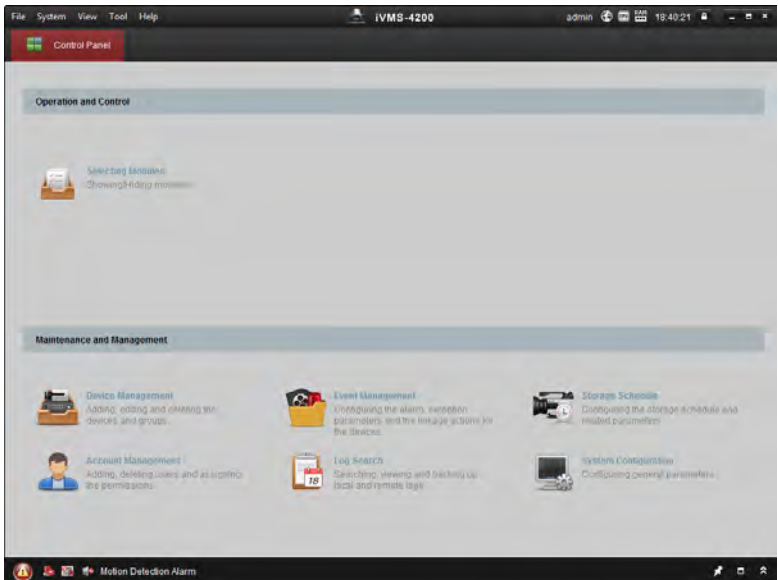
File System View Tool Help

iVMS-4200

admin 18:40:21

Control Panel

Operation and Control

Selecting Modules
Showing/Hiding modules

Maintenance and Management

Device Management
Adding, editing and deleting the devices and groups.

Event Management
Configuring the alarm, exception parameters and the linkage actions for the devices.

Storage Schedule
Configuring the storage schedule and related parameters.

Account Management
Adding, deleting users and assigning the permissions.

Log Search
Searching, viewing and backing up local and remote logs.

18

System Configuration
Configuring general parameters.

Motion Detection Alarm